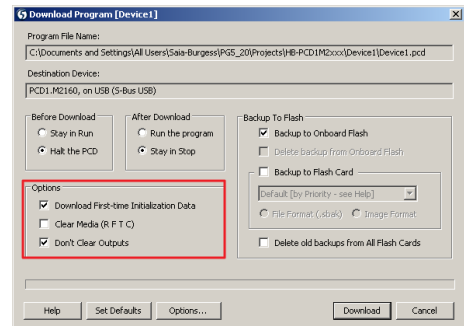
Download Program [Device1]

Program File Name:

C:\Documents and Settings\All Users\Saia-Burgess\PG5_20\Projects\HB-PCD1M2xxx\Device1\Device1.pcd

Destination Device:

PCD1.M2160, on USB (S-Bus USB)

Before Download
Stay in Run
Halt the PCD

After Download
Run the program
Stay in Stop

Backup To Flash
Backup to Onboard Flash
Delete backup from Onboard Flash
Backup to Flash Card
Default [by Priority - see Help]
File Format (.sbak)
Image Format
Delete old backups from All Flash Cards

Options
Download First-time Initialization Data
Clear Media (R F T C)
Don't Clear Outputs

Help
Set Defaults
Options...
Download
Cancel